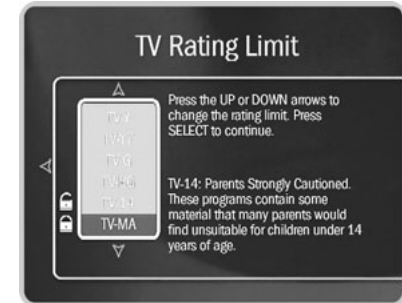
TV Rating Limit

TV-Y
TV-Y7
TV-G
TV-PG
TV-14
TV-MA

Press the UP or DOWN arrows to change the rating limit. Press SELECT to continue.

TV-14: Parents Strongly Cautioned. These programs contain some material that many parents would find unsuitable for children under 14 years of age.